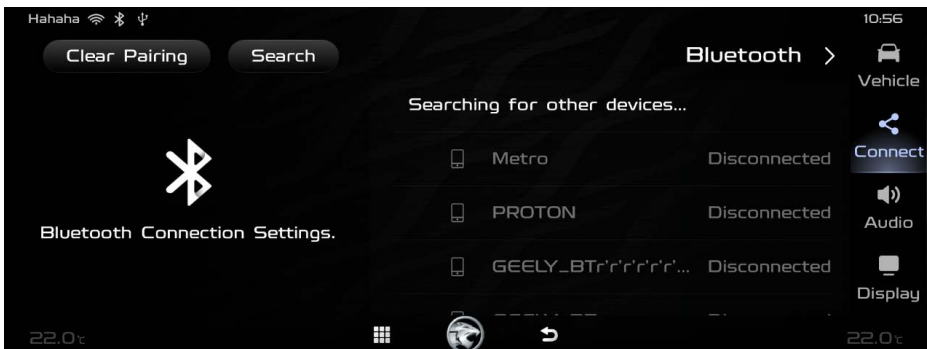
Hahaha

10:56

Clear Pairing

Search

Bluetooth >

Vehicle

Searching for other devices...

Connect

Metro Disconnected

PROTON Disconnected

Audio

Bluetooth Connection Settings.

GEELY_BTr'r'r'r'r'r'... Disconnected

Display

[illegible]

22.0℃

22.0℃